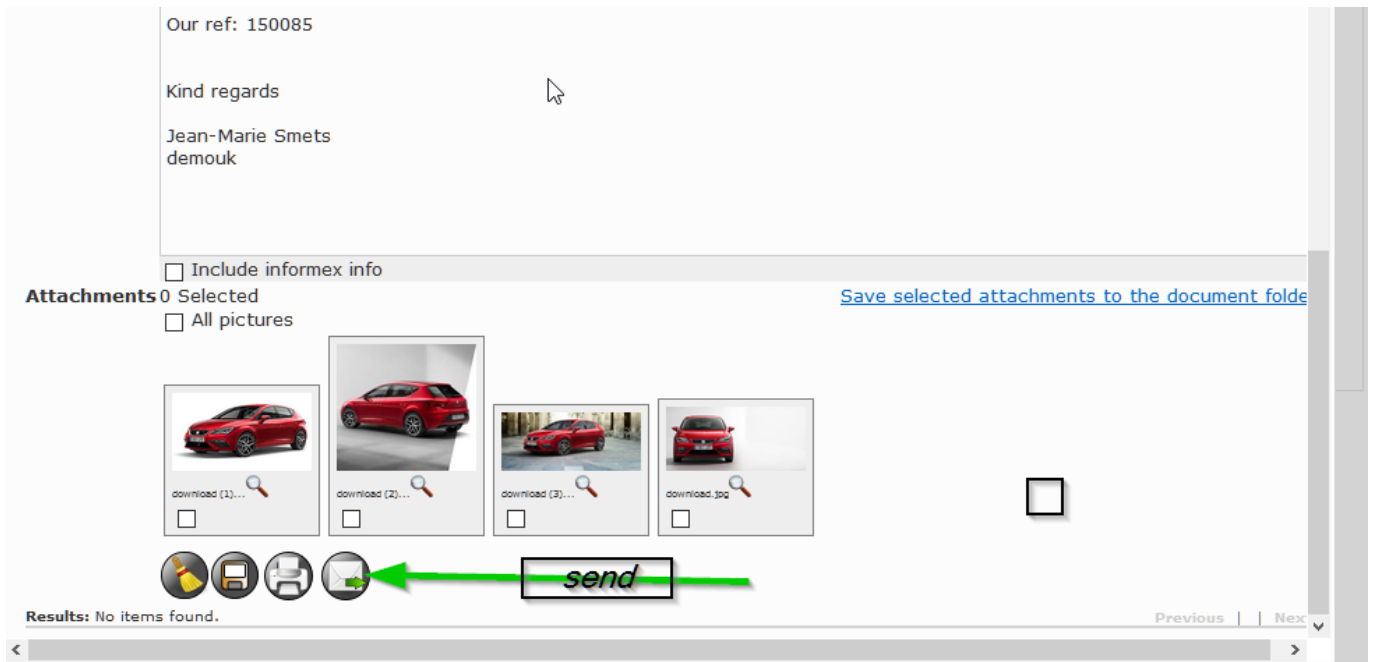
Our ref: 150085

Kind regards

Jean-Marie Smets
demouk

Include informex info

Attachments 0 Selected

Save selected attachments to the document folde

All pictures

download (1)...

download (2)...

download (3)...

download.jpg

send

Results: No items found.

Previous | | Nex